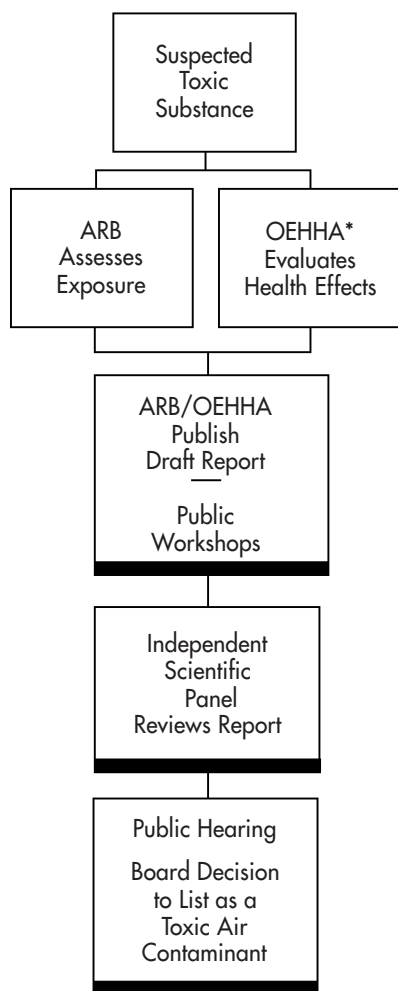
Suspected Toxic Substance

ARB Assesses Exposure

OEHHA* Evaluates Health Effects

ARB/OEHHA Publish Draft Report

Public Workshops

Independent Scientific Panel Reviews Report

Public Hearing

Board Decision to List as a Toxic Air Contaminant